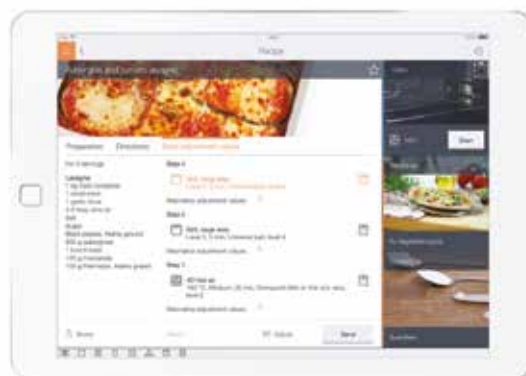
Recipe

Aubergine and tomato lasagne

Preparation Directions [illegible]

For 4 servings

Lasagne
1 kg fresh tomatoes
1 onion
1 garlic clove
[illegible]
Salt
Sugar
Black pepper, freshly ground
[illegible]
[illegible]
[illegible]
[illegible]

Step 1
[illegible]
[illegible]

Alternative adjustment values

Step 2
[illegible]
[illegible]

Alternative adjustment values

Step 3
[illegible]
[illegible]

Alternative adjustment values

Share

Start

Send